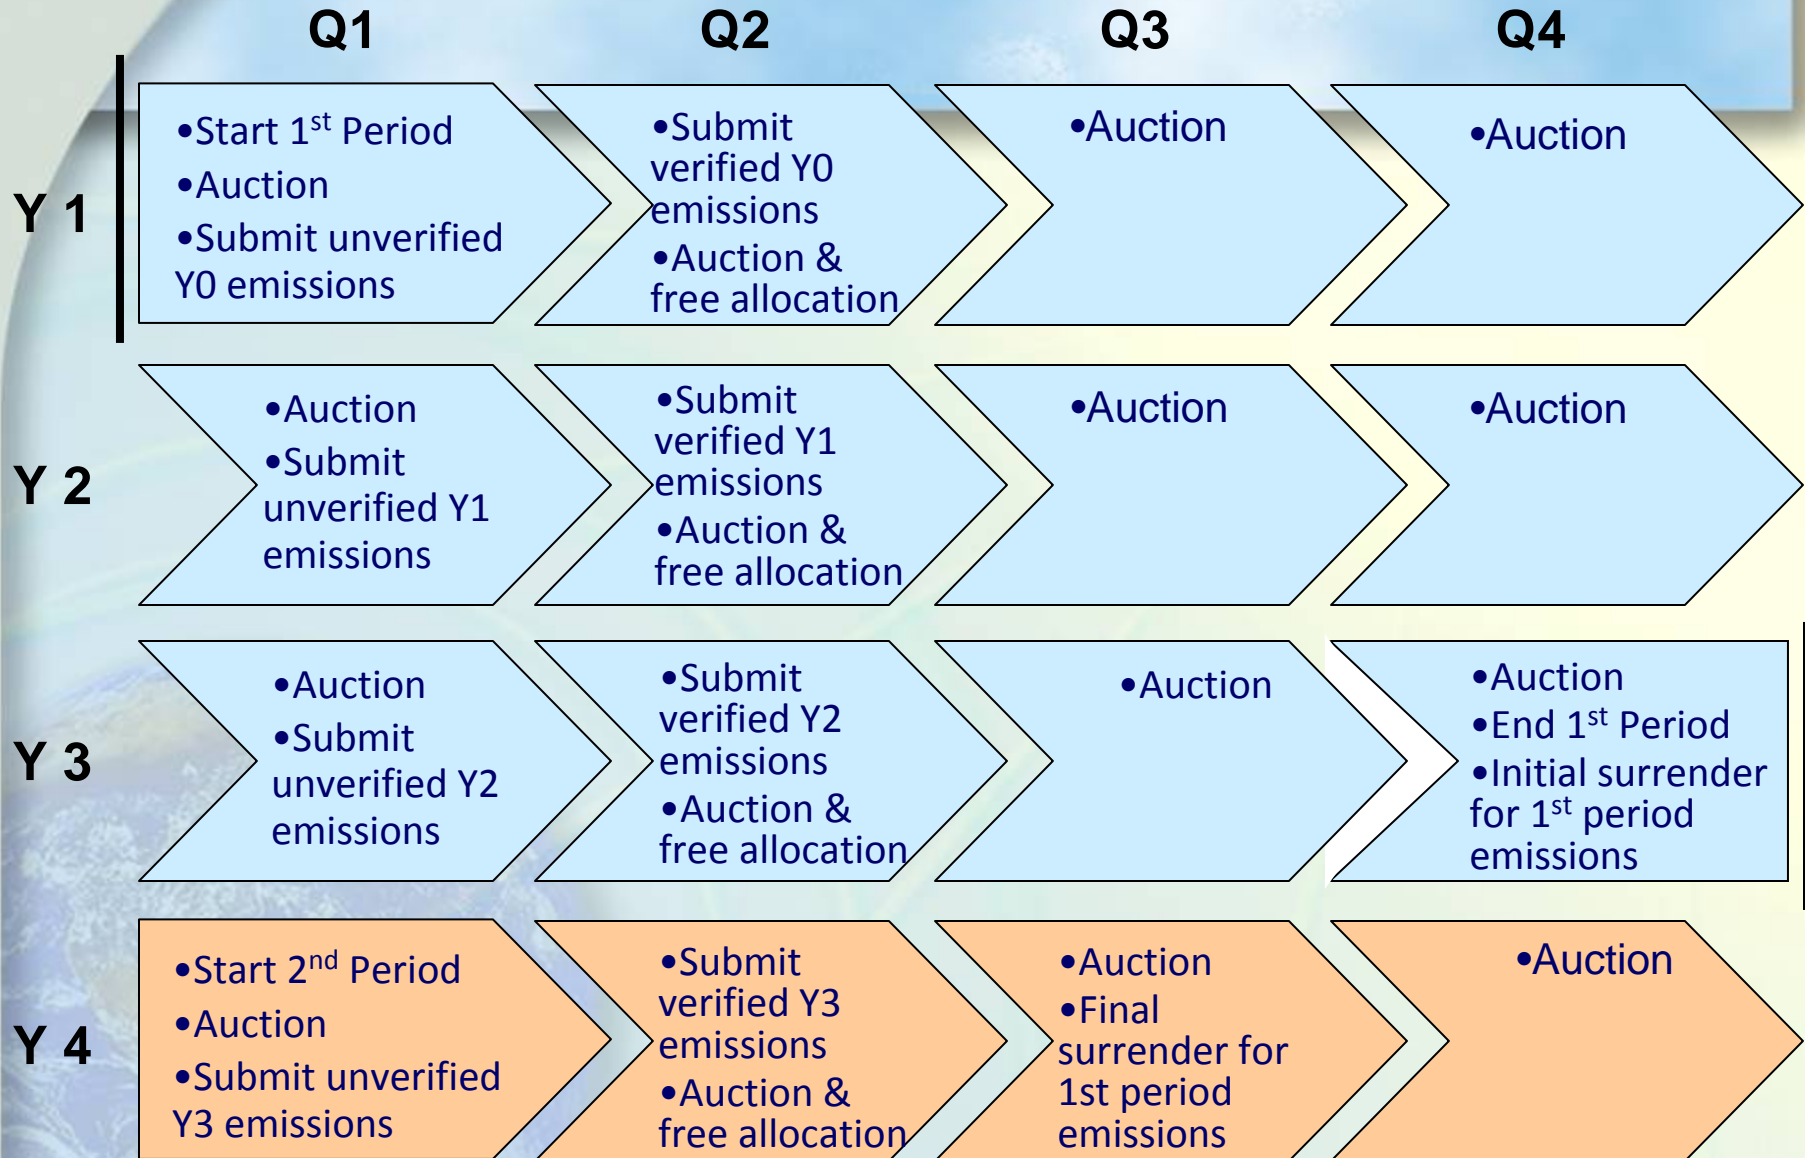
| | Q1 | Q2 | Q3 | Q4 |
|---|---|---|---|---|
| Y 1 | •Start 1$^{st}$ Period •Auction •Submit unverified Y0 emissions | •Submit verified Y0 emissions •Auction & free allocation | •Auction | •Auction |
| Y 2 | •Auction •Submit unverified Y1 emissions | •Submit verified Y1 emissions •Auction & free allocation | •Auction | •Auction |
| Y 3 | •Auction •Submit unverified Y2 emissions | •Submit verified Y2 emissions •Auction & free allocation | •Auction | •Auction •End 1$^{st}$ Period •Initial surrender for 1$^{st}$ period emissions |
| Y 4 | •Start 2$^{nd}$ Period •Auction •Submit unverified Y3 emissions | •Submit verified Y3 emissions •Auction & free allocation | •Auction •Final surrender for 1st period emissions | •Auction |